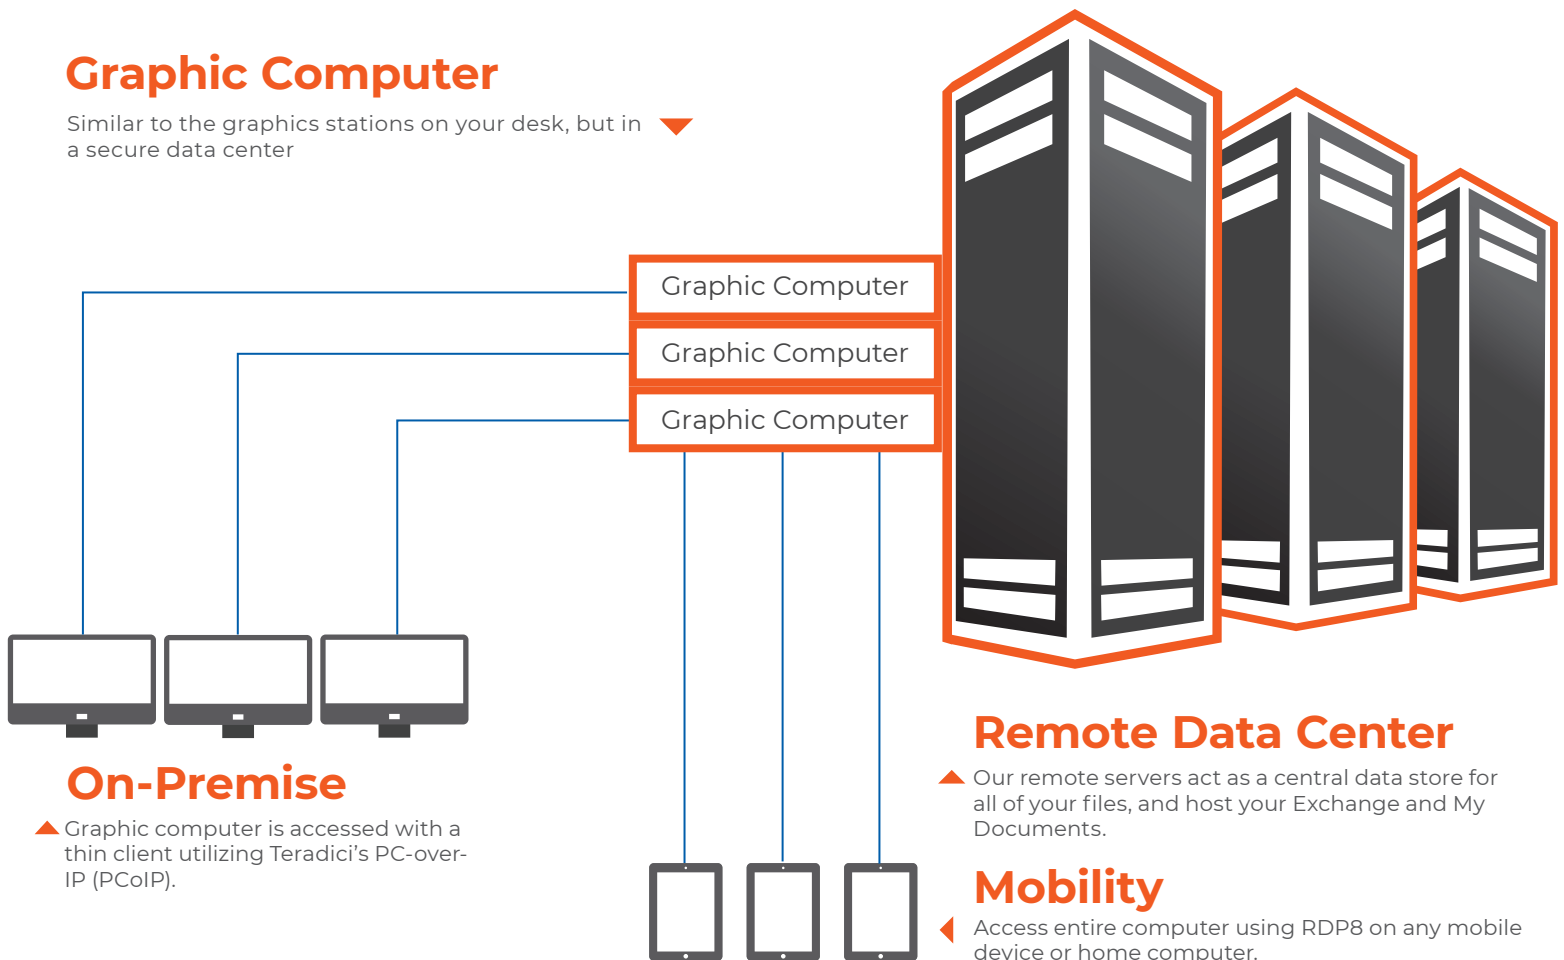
Graphic Computer

Similar to the graphics stations on your desk, but in a secure data center

Graphic Computer

Graphic Computer

Graphic Computer

Remote Data Center

Our remote servers act as a central data store for all of your files, and host your Exchange and My Documents.

On-Premise

Graphic computer is accessed with a thin client utilizing Teradici's PC-over-IP (PCoIP).

Mobility

Access entire computer using RDP8 on any mobile device or home computer.